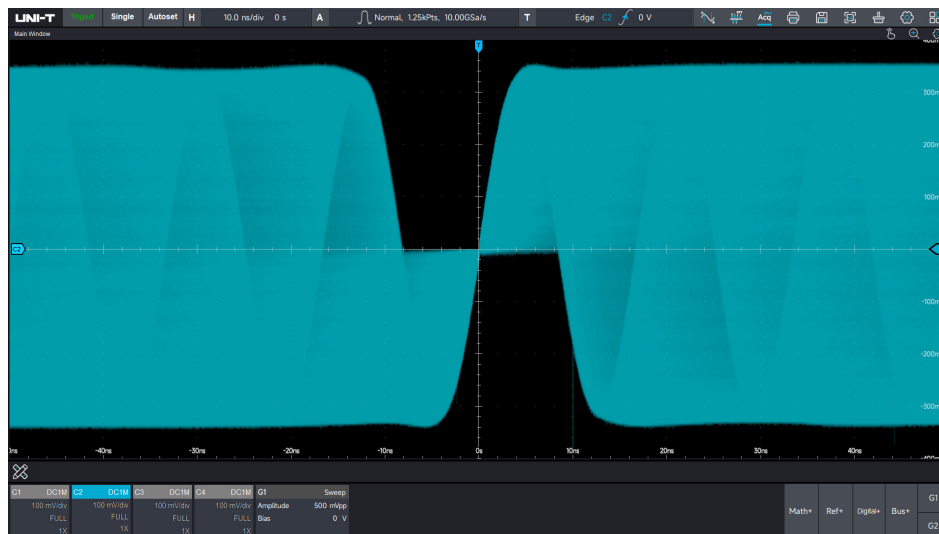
UNI-T Trig'd Single Autoset H 10.0 ns/div 0 s A Normal, 1.25kPts, 10.00GSa/s T Edge C2 0 V Acq

Main Window

400mV
300mV
200mV
100mV
-100mV
-200mV
-300mV
-400mV

0ns -40ns -30ns -20ns -10ns 0s 10ns 20ns 30ns 40ns

| C1 DC1M | C2 DC1M | C3 DC1M | C4 DC1M | G1 Sweep |
|---|---|---|---|---|
| 100 mV/div | 100 mV/div | 100 mV/div | 100 mV/div | Amplitude 500 mVpp |
| FULL | FULL | FULL | FULL | Bias 0 V |
| 1X | 1X | 1X | 1X | |

Math+ Ref+ Digital+ Bus+ G1 G2